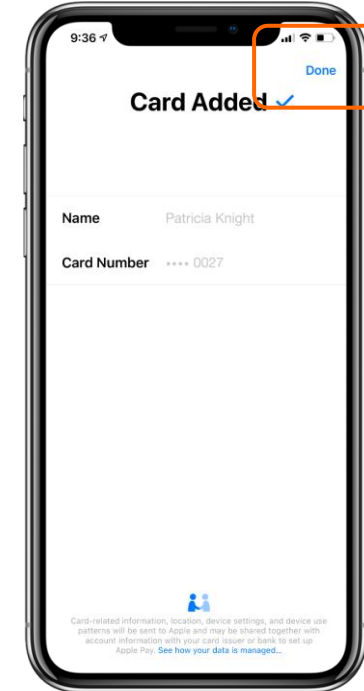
9:36

Done

Card Added ✓

Name Patricia Knight

Card Number •••• 0027

Card-related information, location, device settings, and device use patterns will be sent to Apple and may be shared together with account information with your card issuer or bank to set up Apple Pay. See how your data is managed...